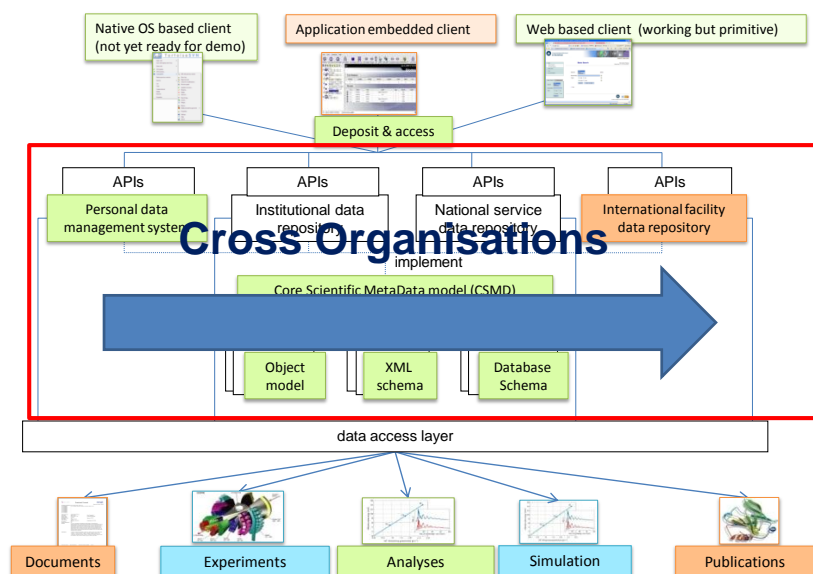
Native OS based client (not yet ready for demo)

Application embedded client

Web based client (working but primitive)

Deposit & access

APIs

APIs

APIs

APIs

Personal data management system

Institutional data repository

National service data repository

International facility data repository

Cross Organisations

implement

Core Scientific MetaData model (CSMD)

Object model

XML schema

Database Schema

data access layer

Documents

Experiments

Analyses

Simulation

Publications